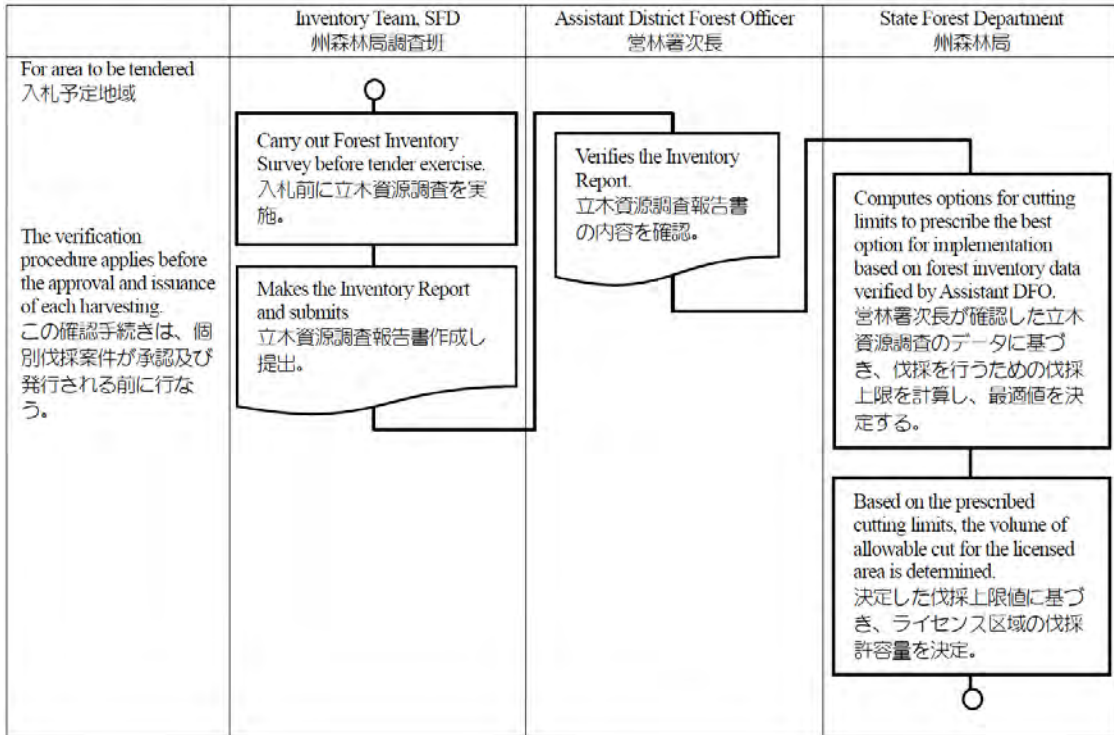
| | Inventory Team, SFD 州森林局調査班 | Assistant District Forest Officer 営林署次長 | State Forest Department 州森林局 |
|---|---|---|---|
| For area to be tendered 入札予定地域<br><br>The verification procedure applies before the approval and issuance of each harvesting. この確認手続きは、個別伐採案件が承認及び発行される前に行なう。 | Carry out Forest Inventory Survey before tender exercise. 入札前に立木資源調査を実施。<br><br>Makes the Inventory Report and submits 立木資源調査報告書作成し提出。 | Verifies the Inventory Report. 立木資源調査報告書の内容を確認。 | Computes options for cutting limits to prescribe the best option for implementation based on forest inventory data verified by Assistant DFO. 営林署次長が確認した立木資源調査のデータに基づき、伐採を行うための伐採上限を計算し、最適値を決定する。<br><br>Based on the prescribed cutting limits, the volume of allowable cut for the licensed area is determined. 決定した伐採上限値に基づき、ライセンス区域の伐採許容量を決定。 |